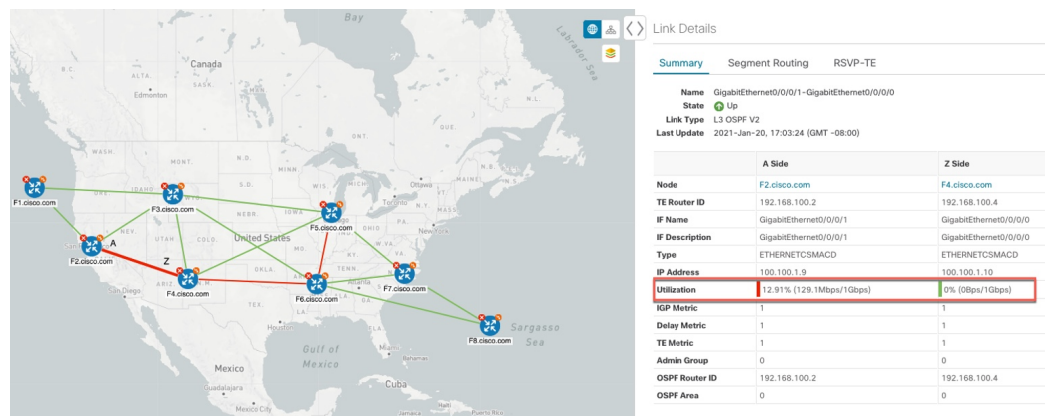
Bay

Labrador Sea

Canada

ALTA.

SASK.

MAN.

Edmonton

N.L.

QUE.

WASH.

MONT.

N.D.

ONT.

Ottawa

F1.cisco.com

F3.cisco.com

ORE.

WYO.

S.D.

WIS.

MICH.

VT.

ME.

N.H.

MASS.

NEB.

IOWA

N.Y.

NEV.

UTAH

COLO.

F5.cisco.com

A

F2.cisco.com

United States

New York

Z

W.VA.

F7.cisco.com

OKLA.

ARK.

Atlanta

ARIZ.

N.M.

F4.cisco.com

F6.cisco.com

TEX.

LA.

San Diego

Dallas

Sargasso Sea

Houston

F8.cisco.com

Gulf of Mexico

Miami

Mexico

Bahamas

Cuba

Guadalajara

Mexico City

Puerto Rico

Link Details

Summary | Segment Routing | RSVP-TE

Name GigabitEthernet0/0/0/1-GigabitEthernet0/0/0/0
State Up
Link Type L3 OSPF V2
Last Update 2021-Jan-20, 17:03:24 (GMT -08:00)

| | A Side | Z Side |
|---|---|---|
| Node | F2.cisco.com | F4.cisco.com |
| TE Router ID | 192.168.100.2 | 192.168.100.4 |
| IF Name | GigabitEthernet0/0/0/1 | GigabitEthernet0/0/0/0 |
| IF Description | GigabitEthernet0/0/0/1 | GigabitEthernet0/0/0/0 |
| Type | ETHERNETCSMACD | ETHERNETCSMACD |
| IP Address | 100.100.1.9 | 100.100.1.10 |
| Utilization | 12.91% (129.1Mbps/1Gbps) | 0% (0Bps/1Gbps) |
| IGP Metric | 1 | 1 |
| Delay Metric | 1 | 1 |
| TE Metric | 1 | 1 |
| Admin Group | 0 | 0 |
| OSPF Router ID | 192.168.100.2 | 192.168.100.4 |
| OSPF Area | 0 | 0 |